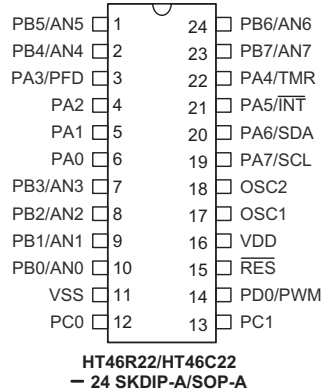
PB5/AN5 1 24 PB6/AN6
PB4/AN4 2 23 PB7/AN7
PA3/PFD 3 22 PA4/TMR
PA2 4 21 PA5/$\overline{INT}$
PA1 5 20 PA6/SDA
PA0 6 19 PA7/SCL
PB3/AN3 7 18 OSC2
PB2/AN2 8 17 OSC1
PB1/AN1 9 16 VDD
PB0/AN0 10 15 $\overline{RES}$
VSS 11 14 PD0/PWM
PC0 12 13 PC1

HT46R22/HT46C22
– 24 SKDIP-A/SOP-A